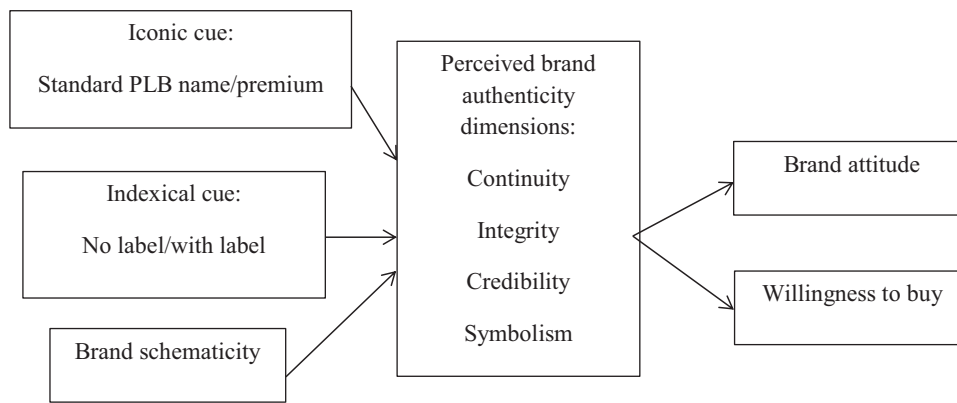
Iconic cue:
Standard PLB name/premium

Indexical cue:
No label/with label

Brand schematicity

Perceived brand authenticity dimensions:
Continuity
Integrity
Credibility
Symbolism

Brand attitude

Willingness to buy